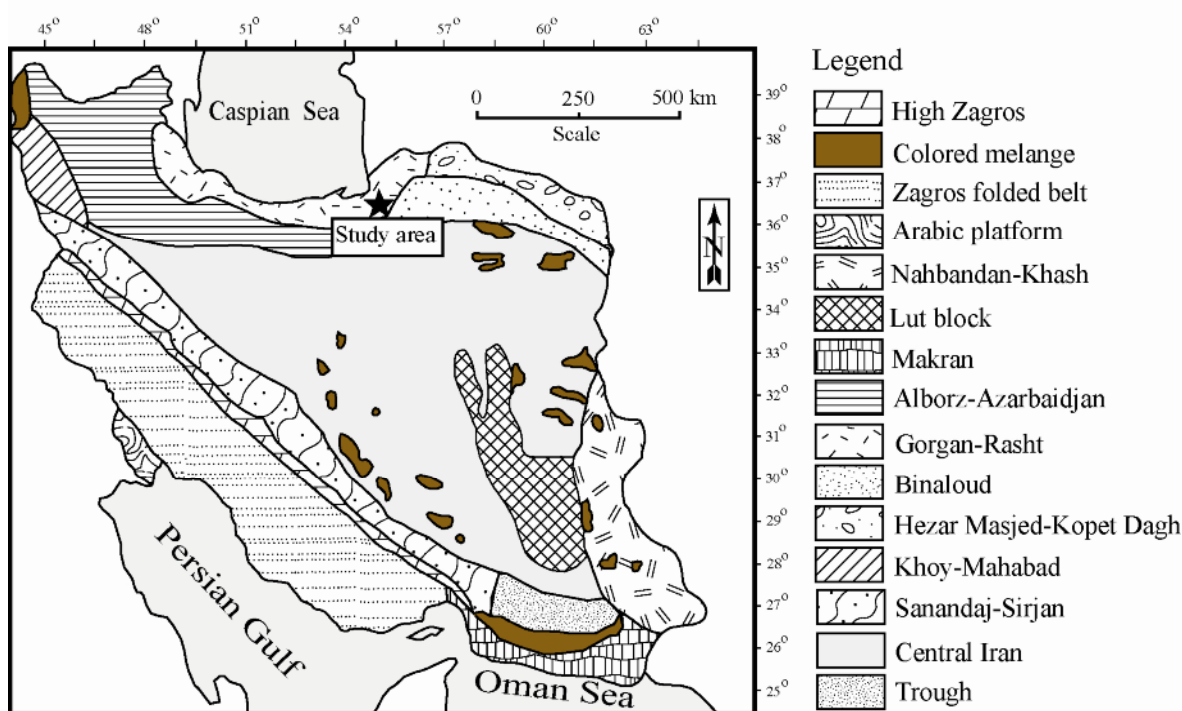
45° 48° 51° 54° 57° 60° 63°

Caspian Sea

0 250 500 km
Scale

39° 38° 37° 36° 35° 34° 33° 32° 31° 30° 29° 28° 27° 26° 25°

N

Study area

Persian Gulf

Oman Sea

Legend
High Zagros
Colored melange
Zagros folded belt
Arabic platform
Nahbandan-Khash
Lut block
Makran
Alborz-Azarbaidjan
Gorgan-Rasht
Binaloud
Hezar Masjed-Kopet Dagh
Khoy-Mahabad
Sanandaj-Sirjan
Central Iran
Trough